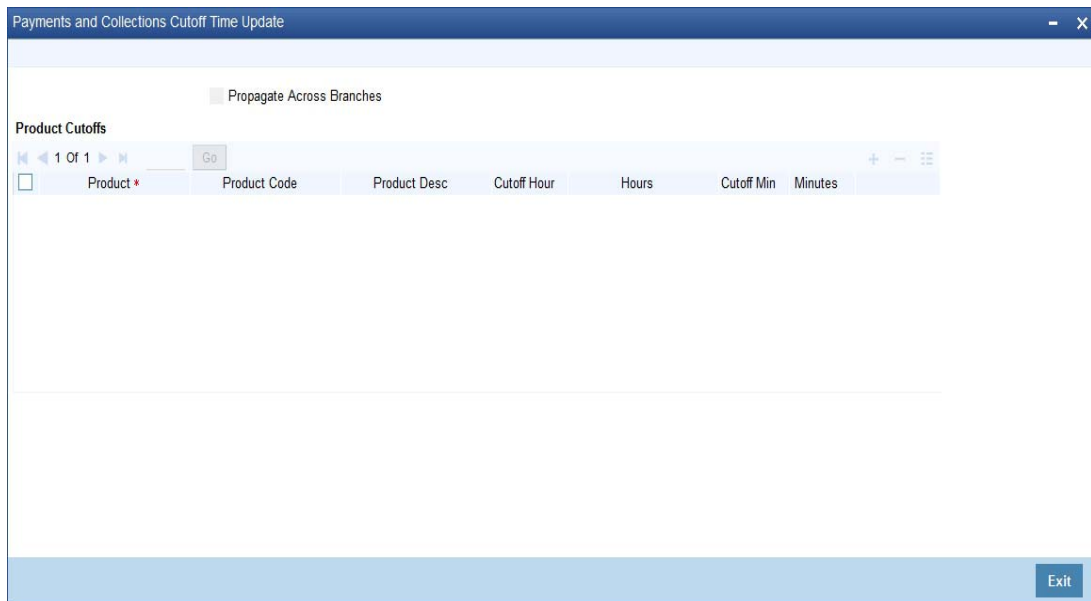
Payments and Collections Cutoff Time Update

Propagate Across Branches

Product Cutoffs

1 Of 1 Go

| Product * | Product Code | Product Desc | Cutoff Hour | Hours | Cutoff Min | Minutes |
|---|---|---|---|---|---|---|

Exit